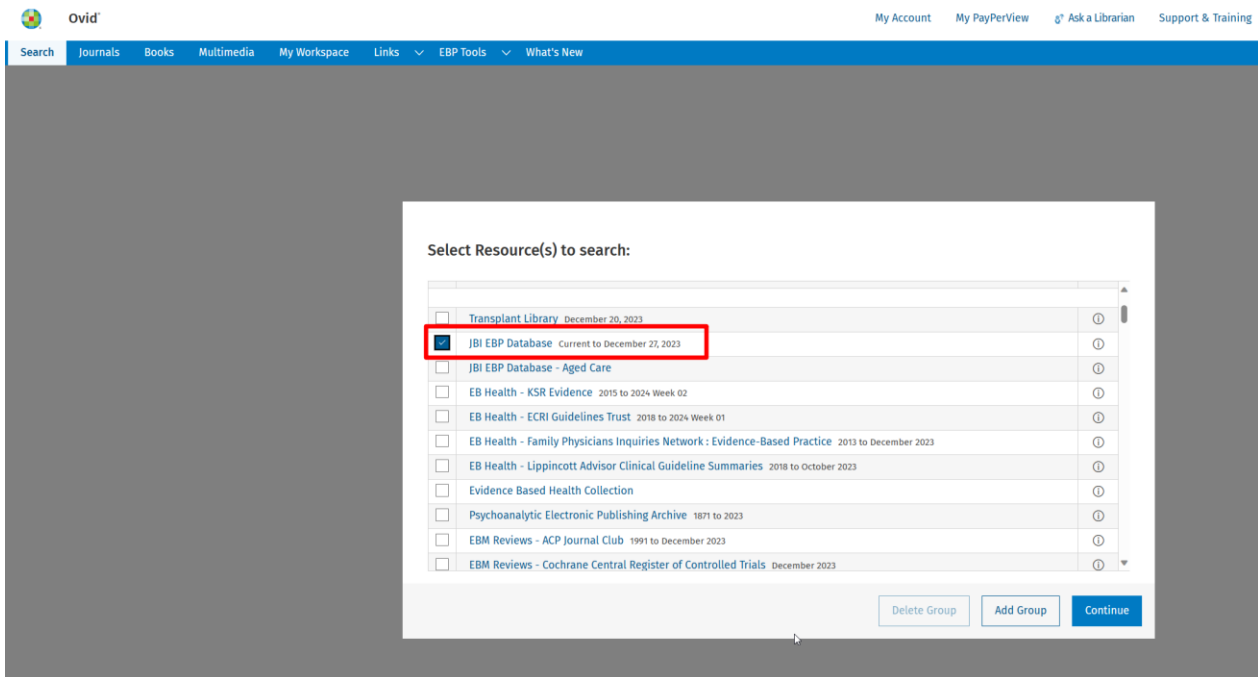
Ovid

My Account My PayPerView Ask a Librarian Support & Training

Search Journals Books Multimedia My Workspace Links EBP Tools What's New

Select Resource(s) to search:

Transplant Library December 20, 2023
JBI EBP Database Current to December 27, 2023
JBI EBP Database - Aged Care
EB Health - KSR Evidence 2015 to 2024 Week 02
EB Health - ECRI Guidelines Trust 2018 to 2024 Week 01
EB Health - Family Physicians Inquiries Network : Evidence-Based Practice 2013 to December 2023
EB Health - Lippincott Advisor Clinical Guideline Summaries 2018 to October 2023
Evidence Based Health Collection
Psychoanalytic Electronic Publishing Archive 1871 to 2023
EBM Reviews - ACP Journal Club 1991 to December 2023
EBM Reviews - Cochrane Central Register of Controlled Trials December 2023

Delete Group Add Group Continue